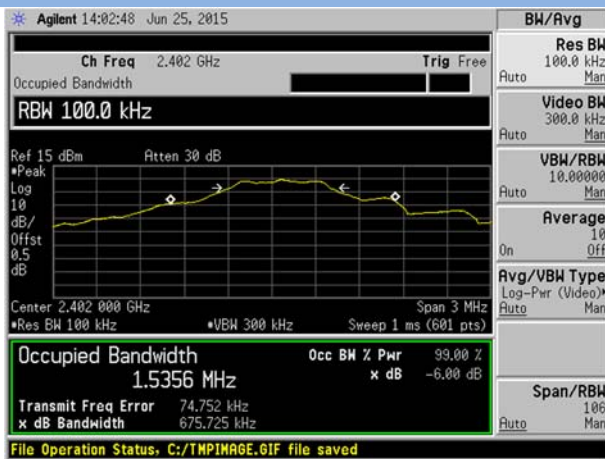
Agilent 14:02:48 Jun 25, 2015

Ch Freq 2.402 GHz
Trig Free
Occupied Bandwidth

RBW 100.0 kHz

Ref 15 dBm
Atten 30 dB
•Peak
Log
10
dB/
Offst
0.5
dB

Center 2.402 000 GHz
Span 3 MHz
•Res BW 100 kHz
•VBW 300 kHz
Sweep 1 ms (601 pts)

Occupied Bandwidth
1.5356 MHz
Occ BW % Pwr 99.00 %
x dB -6.00 dB
Transmit Freq Error 74.752 kHz
x dB Bandwidth 675.725 kHz

File Operation Status, C:/TMPIMAGE.GIF file saved

BW/Avg

Res BW
100.0 kHz
Auto Man

Video BW
300.0 kHz
Auto Man

VBW/RBW
10.00000
Auto Man

Average
10
On Off

Avg/VBW Type
Log-Pwr (Video)
Auto Man

Span/RBW
106
Auto Man